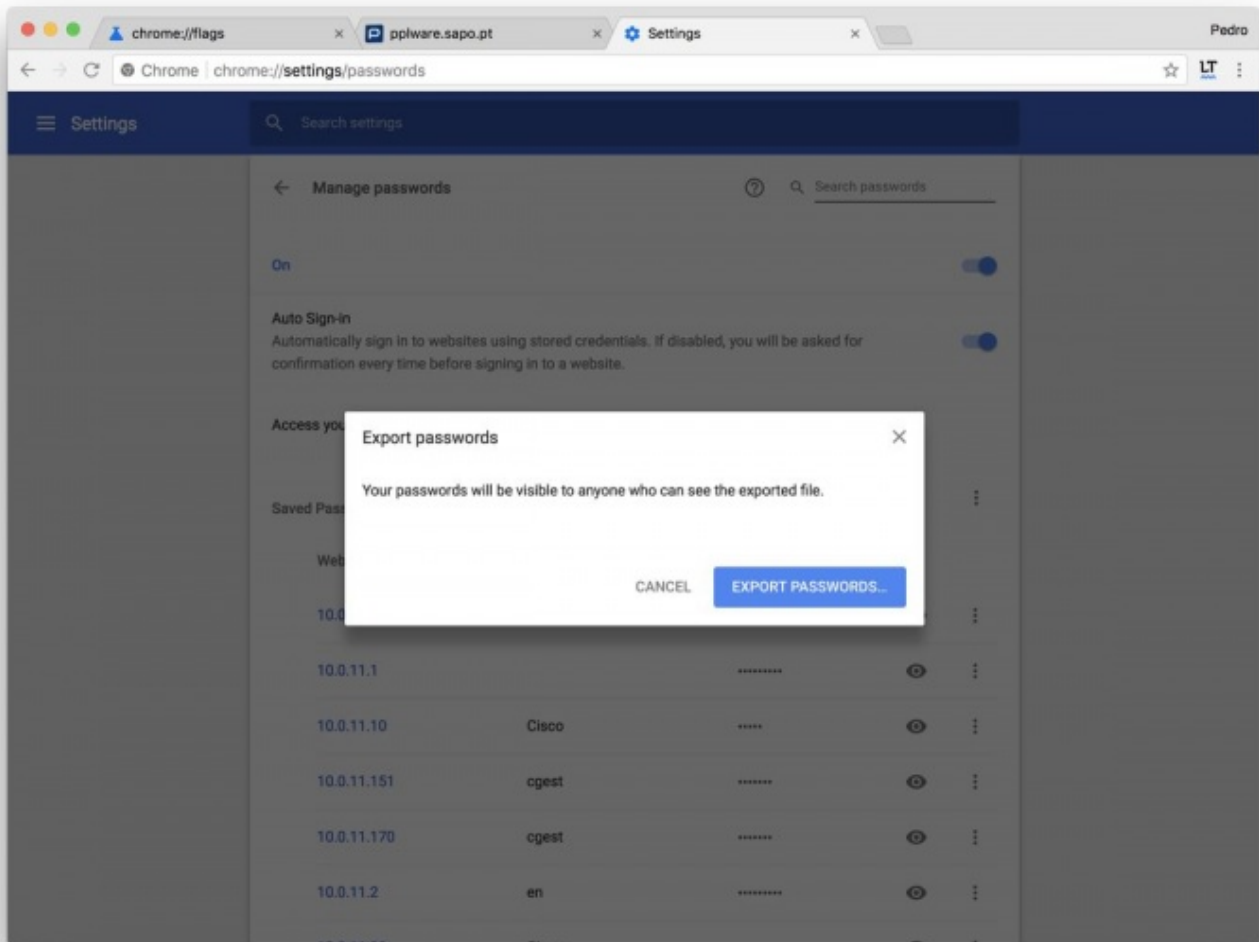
chrome://flags
pplware.sapo.pt
Settings
Pedro

Chrome | chrome://settings/passwords

LT

Settings

Search settings

Manage passwords

Search passwords

On

Auto Sign-in
Automatically sign in to websites using stored credentials. If disabled, you will be asked for confirmation every time before signing in to a website.

Access you

Saved Pas

Web

10.0

Export passwords

Your passwords will be visible to anyone who can see the exported file.

CANCEL
EXPORT PASSWORDS...

| | | |
|---|---|---|
| 10.0.11.1 | | •••••••••• |
| 10.0.11.10 | Cisco | ••••• |
| 10.0.11.151 | cgest | ••••••• |
| 10.0.11.170 | cgest | ••••••• |
| 10.0.11.2 | en | •••••••••• |